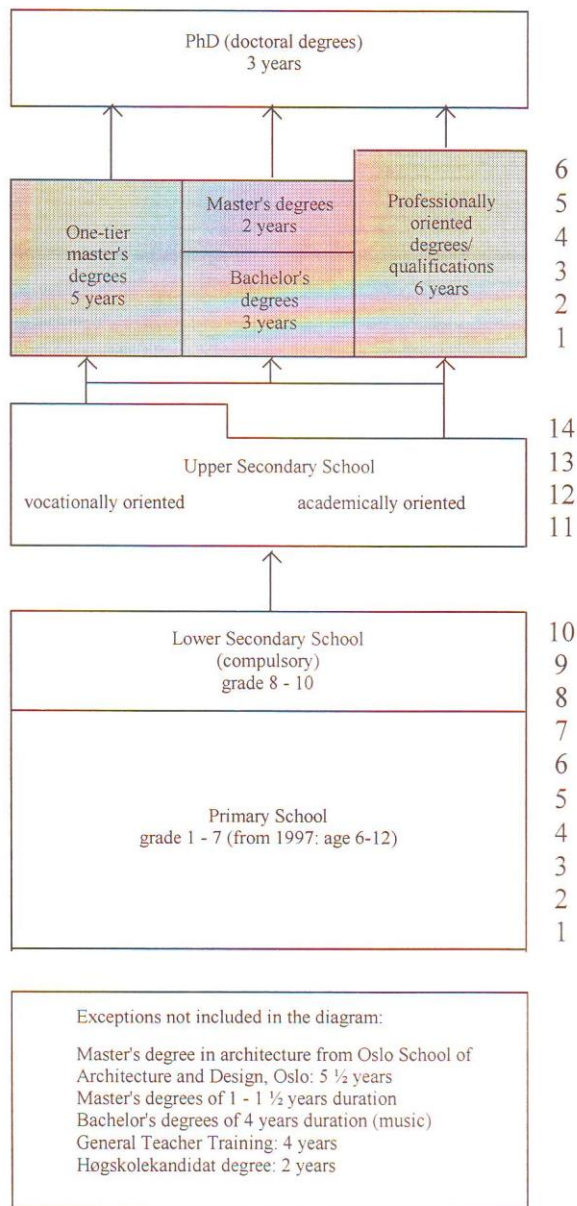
PhD (doctoral degrees)
3 years

One-tier master's degrees 5 years

Master's degrees 2 years

Bachelor's degrees 3 years

Professionally oriented degrees/ qualifications 6 years

6
5
4
3
2
1

Upper Secondary School

vocationally oriented

academically oriented

14
13
12
11

Lower Secondary School (compulsory) grade 8 - 10

Primary School grade 1 - 7 (from 1997: age 6-12)

10
9
8
7
6
5
4
3
2
1

Exceptions not included in the diagram:

Master's degree in architecture from Oslo School of Architecture and Design, Oslo: 5 ½ years
Master's degrees of 1 - 1 ½ years duration
Bachelor's degrees of 4 years duration (music)
General Teacher Training: 4 years
Høgskolekandidat degree: 2 years